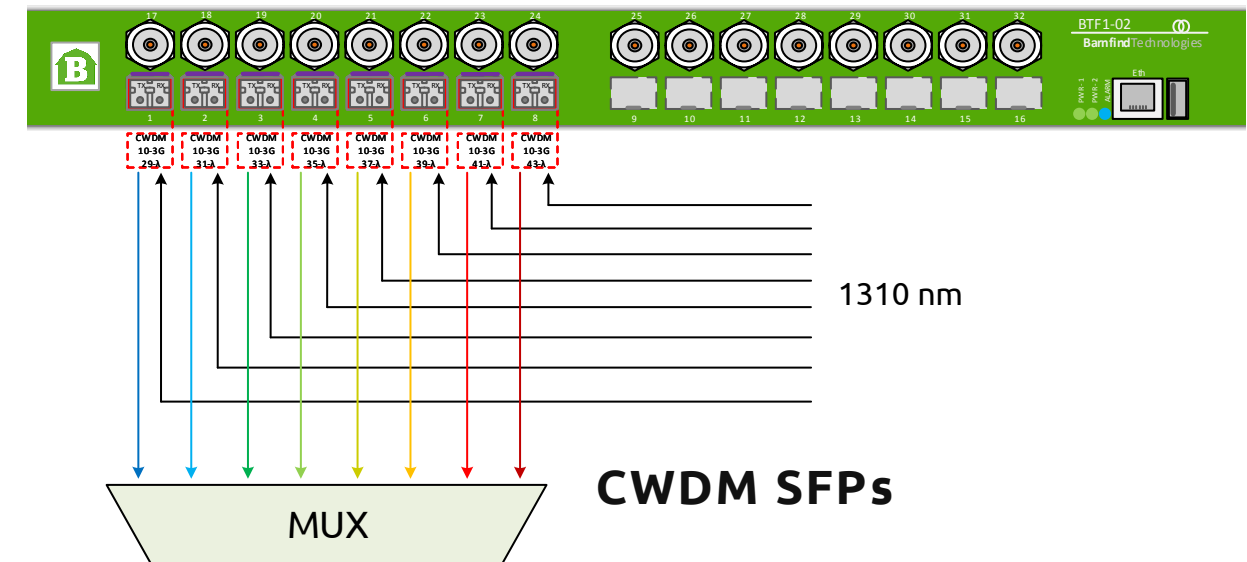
17 18 19 20 21 22 23 24 25 26 27 28 29 30 31 32

BTF1-02
BamfindTechnologies

B

TX RX TX RX TX RX TX RX TX RX TX RX TX RX TX RX

1 2 3 4 5 6 7 8 9 10 11 12 13 14 15 16

PWR-1 PWR-2 ALARM Eth

CWDM 10-3G 29λ
CWDM 10-3G 31λ
CWDM 10-3G 33λ
CWDM 10-3G 35λ
CWDM 10-3G 37λ
CWDM 10-3G 39λ
CWDM 10-3G 41λ
CWDM 10-3G 43λ

1310 nm

CWDM SFPs

MUX